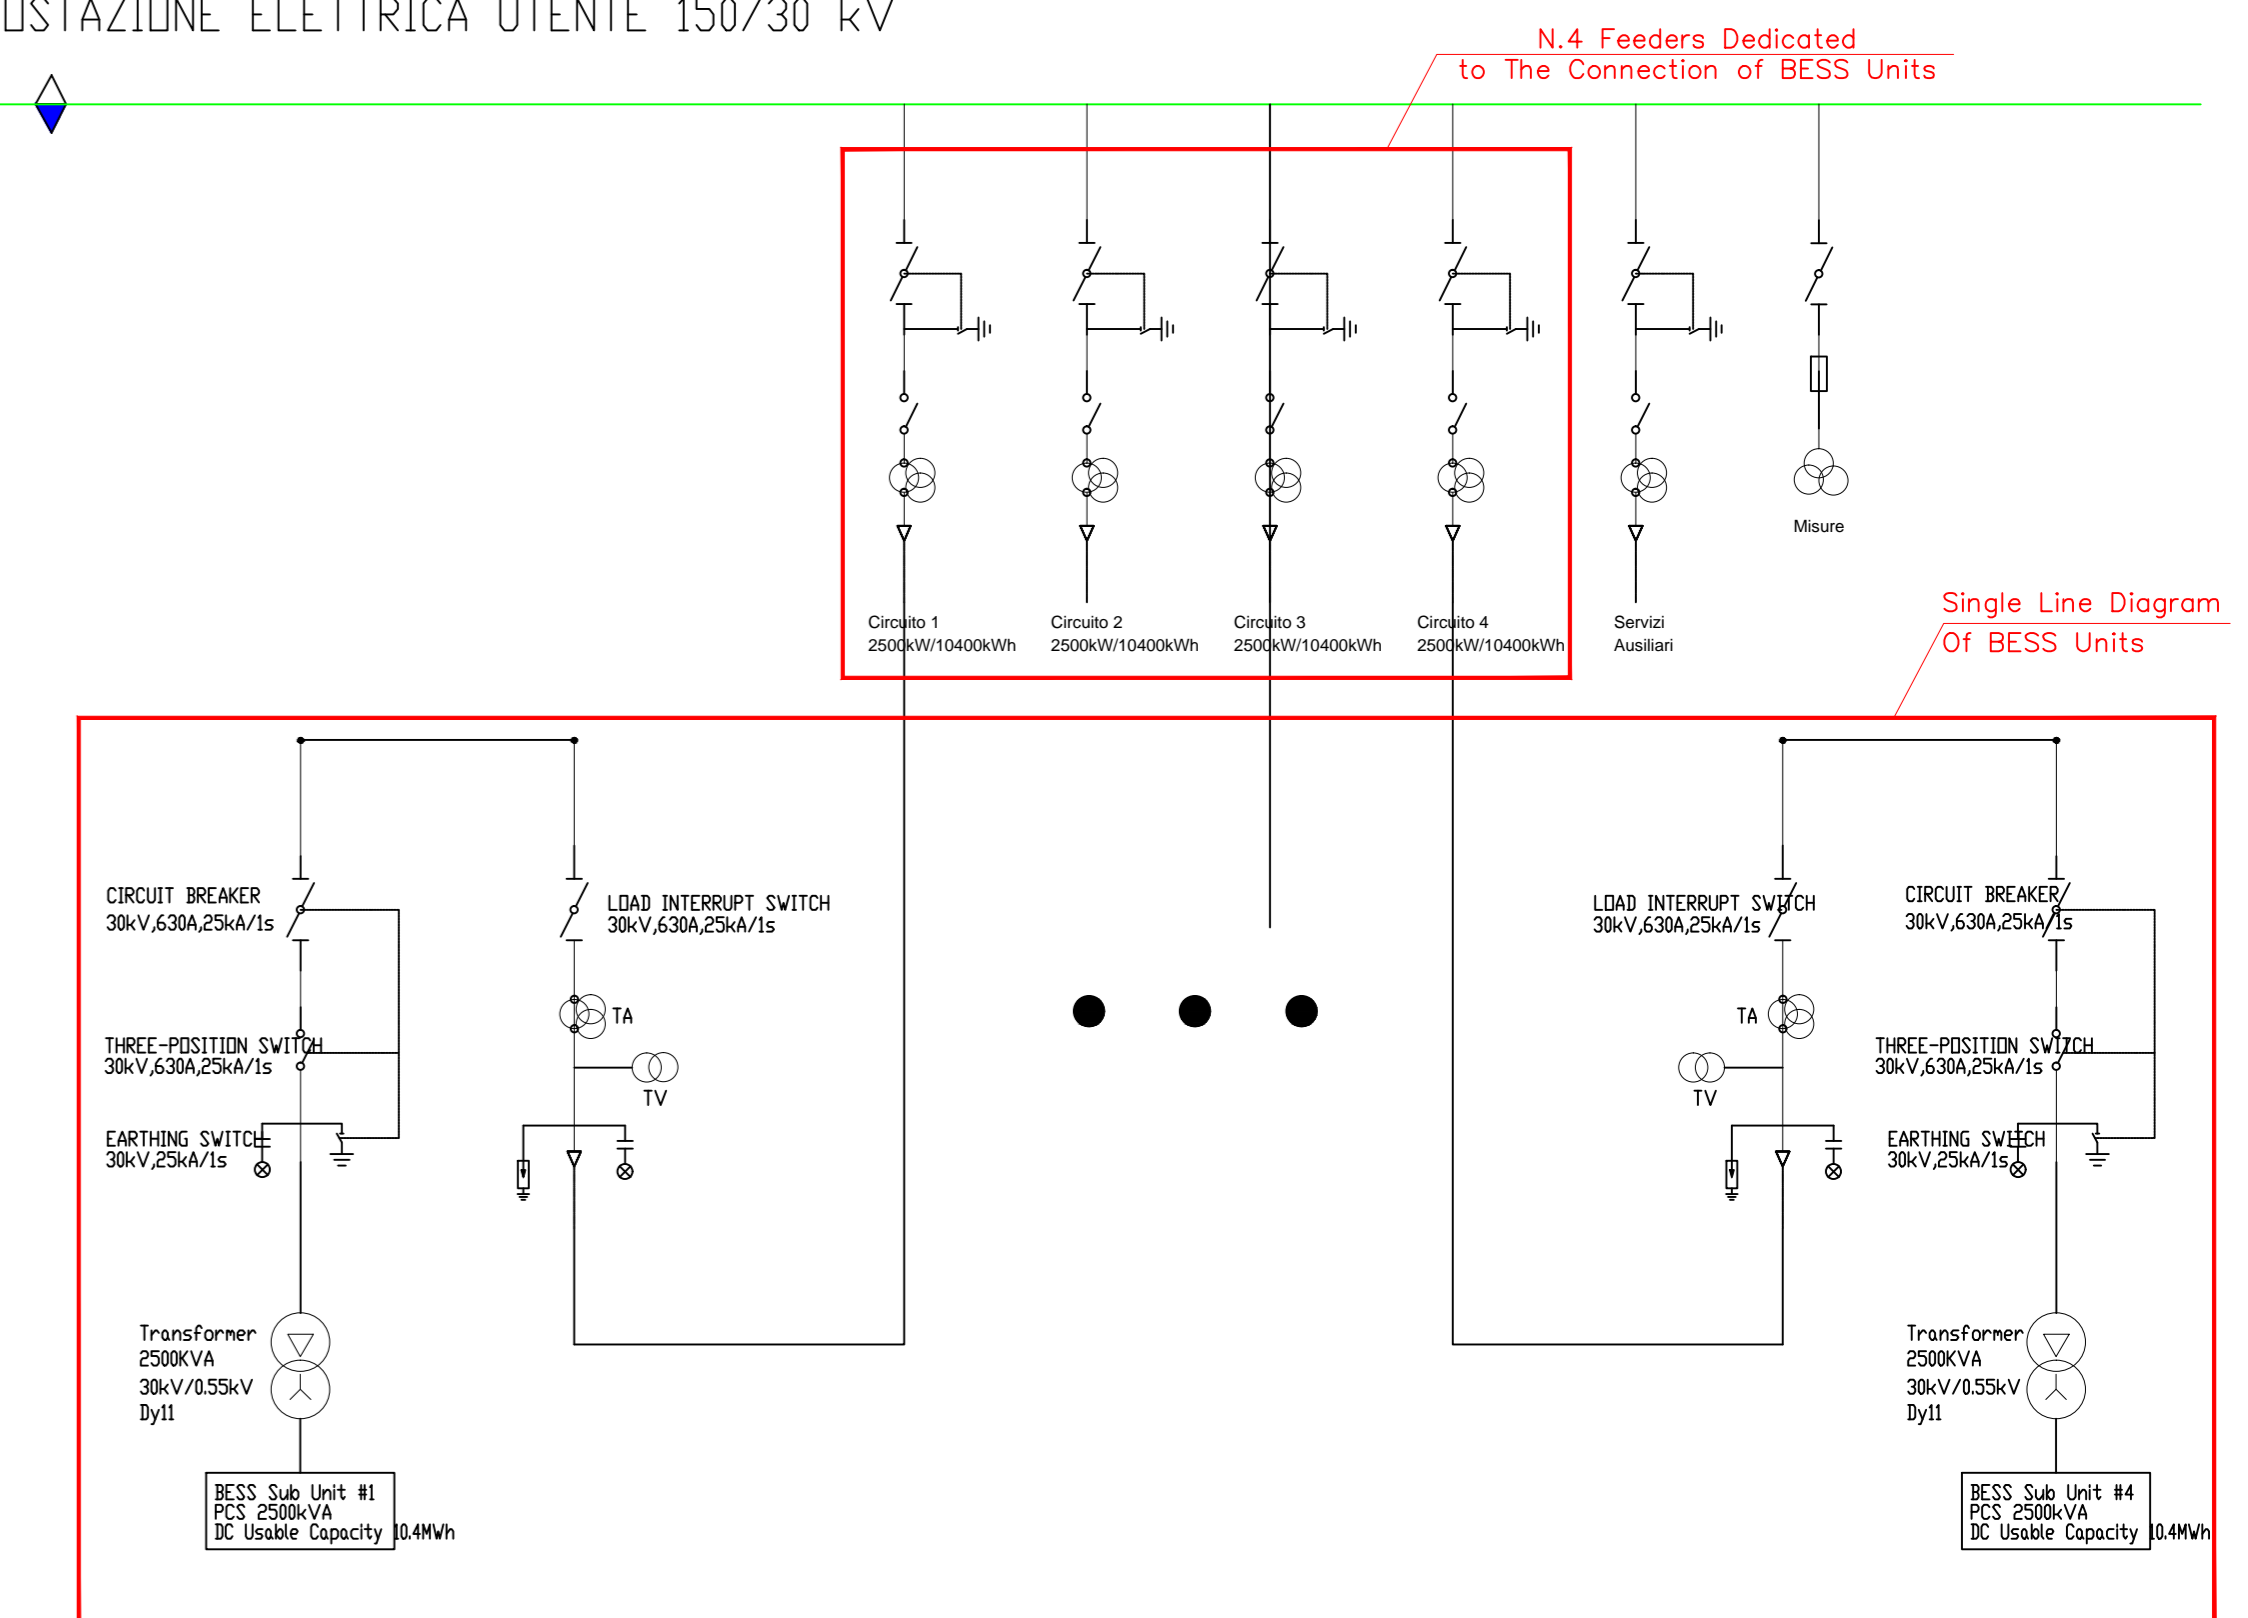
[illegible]STAZIONE ELETTRICA UTENTE 150/30 kV

N.4 Feeders Dedicated to The Connection of BESS Units

Circuito 1
2500kW/10400kWh

Circuito 2
2500kW/10400kWh

Circuito 3
2500kW/10400kWh

Circuito 4
2500kW/10400kWh

Servizi
Ausiliari

Misure

Single Line Diagram
Of BESS Units

CIRCUIT BREAKER
30kV,630A,25kA/1s

LOAD INTERRUPT SWITCH
30kV,630A,25kA/1s

TA

TV

THREE-POSITION SWITCH
30kV,630A,25kA/1s

EARTHING SWITCH
30kV,25kA/1s

Transformer
2500KVA
30kV/0.55kV
Dy11

BESS Sub Unit #1
PCS 2500kVA
DC Usable Capacity 10.4MWh

LOAD INTERRUPT SWITCH
30kV,630A,25kA/1s

CIRCUIT BREAKER
30kV,630A,25kA/1s

TA

TV

THREE-POSITION SWITCH
30kV,630A,25kA/1s

EARTHING SWITCH
30kV,25kA/1s

Transformer
2500KVA
30kV/0.55kV
Dy11

BESS Sub Unit #4
PCS 2500kVA
DC Usable Capacity 10.4MWh